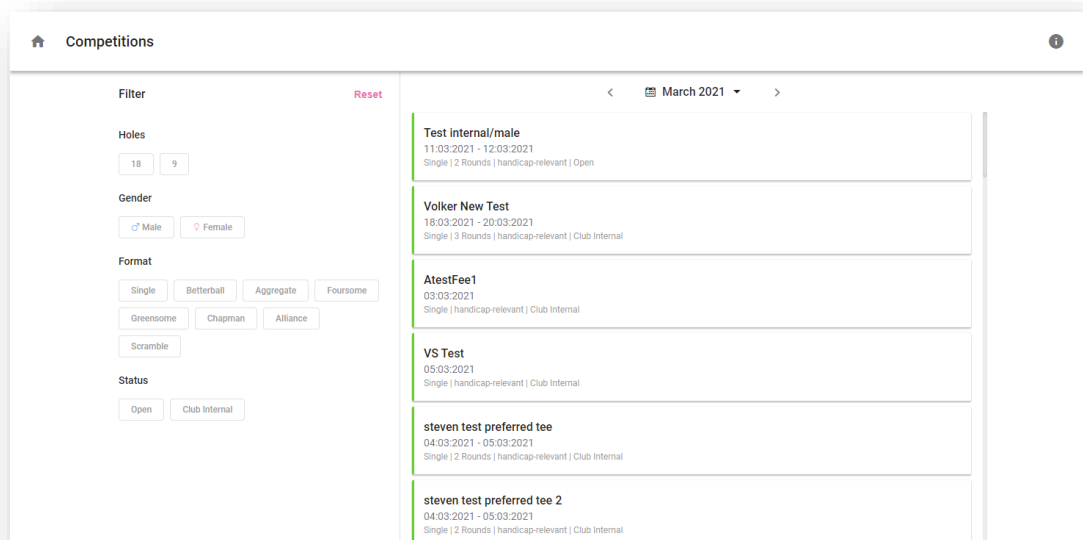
Competitions

Filter
Reset

Holes
18
9

Gender
♂ Male
♀ Female

Format
Single
Betterball
Aggregate
Foursome
Greensome
Chapman
Alliance
Scramble

Status
Open
Club Internal

<
March 2021
>

Test internal/male
11:03:2021 - 12:03:2021
Single | 2 Rounds | handicap-relevant | Open

Volker New Test
18:03:2021 - 20:03:2021
Single | 3 Rounds | handicap-relevant | Club Internal

AtestFee1
03:03:2021
Single | handicap-relevant | Club Internal

VS Test
05:03:2021
Single | handicap-relevant | Club Internal

steven test preferred tee
04:03:2021 - 05:03:2021
Single | 2 Rounds | handicap-relevant | Club Internal

steven test preferred tee 2
04:03:2021 - 05:03:2021
Single | 2 Rounds | handicap-relevant | Club Internal